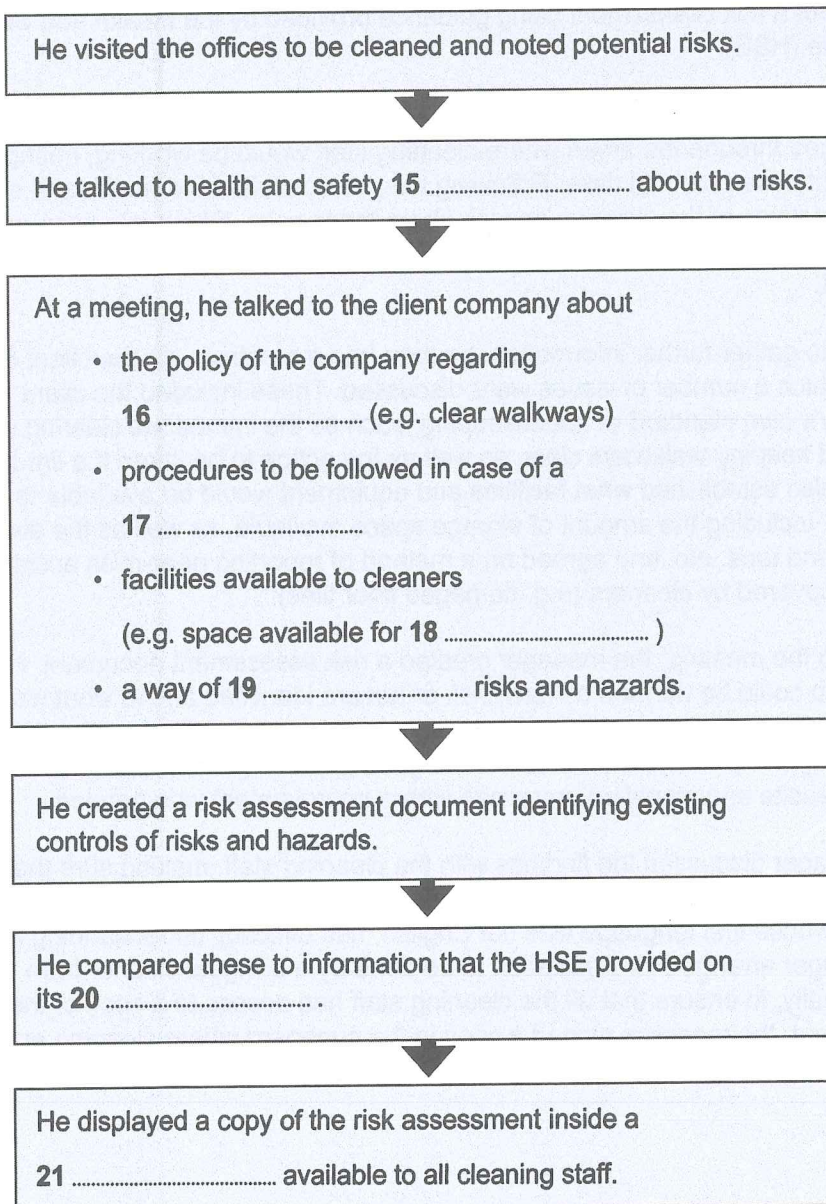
He visited the offices to be cleaned and noted potential risks.

He talked to health and safety **15** .................................. about the risks.

At a meeting, he talked to the client company about

• the policy of the company regarding **16** .................................. (e.g. clear walkways)

• procedures to be followed in case of a **17** ..................................

• facilities available to cleaners (e.g. space available for **18** .................................. )

• a way of **19** .................................. risks and hazards.

He created a risk assessment document identifying existing controls of risks and hazards.

He compared these to information that the HSE provided on its **20** .................................. .

He displayed a copy of the risk assessment inside a **21** .................................. available to all cleaning staff.